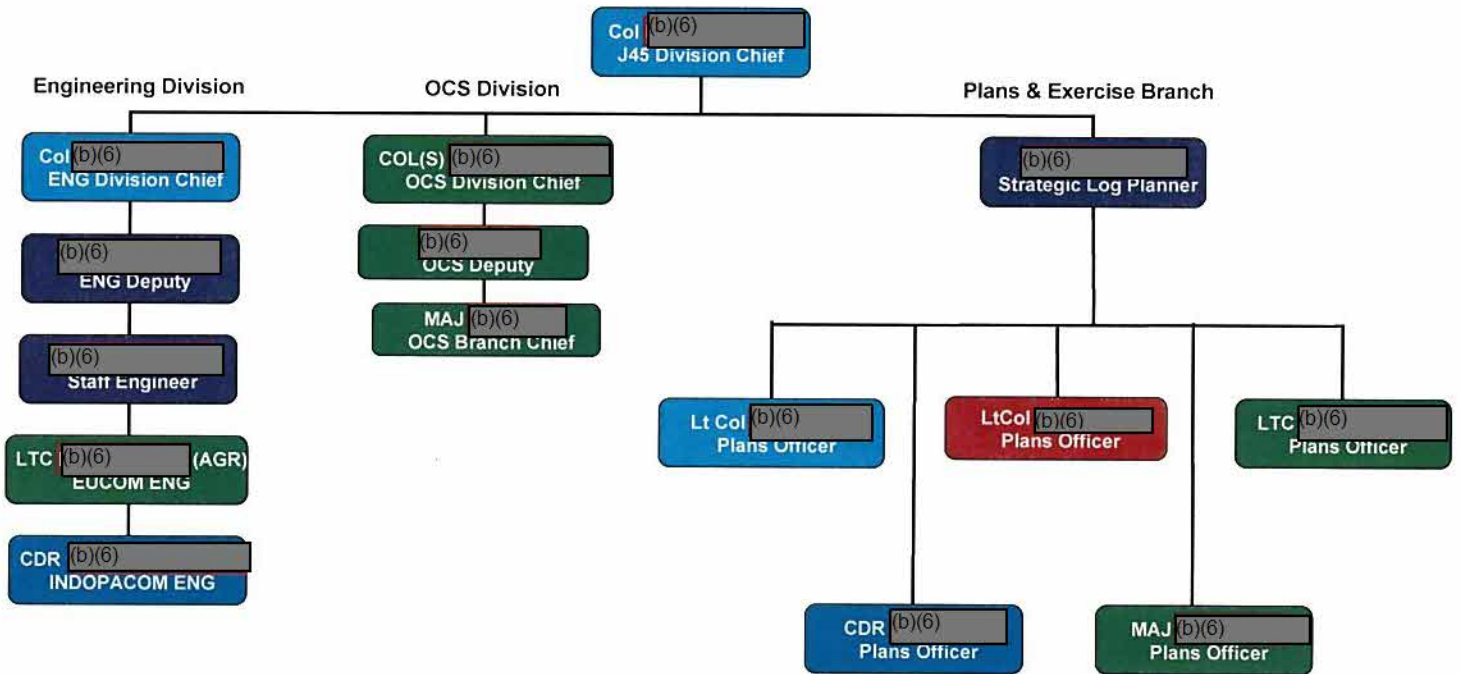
Col (b)(6)
J45 Division Chief

Engineering Division

Col (b)(6)
ENG Division Chief

(b)(6)
ENG Deputy

(b)(6)
Staff Engineer

LTC (b)(6) (AGR)
EUCOM ENG

CDR (b)(6)
INDOPACOM ENG

OCS Division

COL(S) (b)(6)
OCS Division Chief

(b)(6)
OCS Deputy

MAJ (b)(6)
OCS Branch Chief

Plans & Exercise Branch

(b)(6)
Strategic Log Planner

Lt Col (b)(6)
Plans Officer

LtCol (b)(6)
Plans Officer

LTC (b)(6)
Plans Officer

CDR (b)(6)
Plans Officer

MAJ (b)(6)
Plans Officer